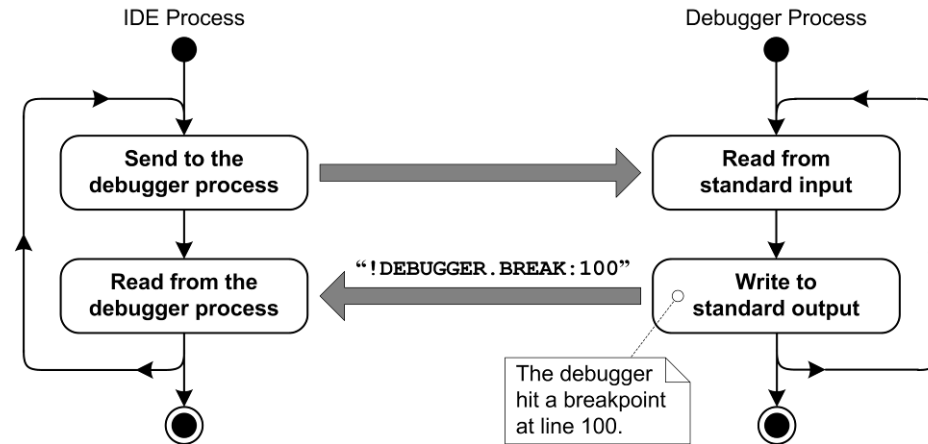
IDE Process

Send to the debugger process

Read from the debugger process

Debugger Process

Read from standard input

Write to standard output

"!DEBUGGER.BREAK:100"

The debugger hit a breakpoint at line 100.